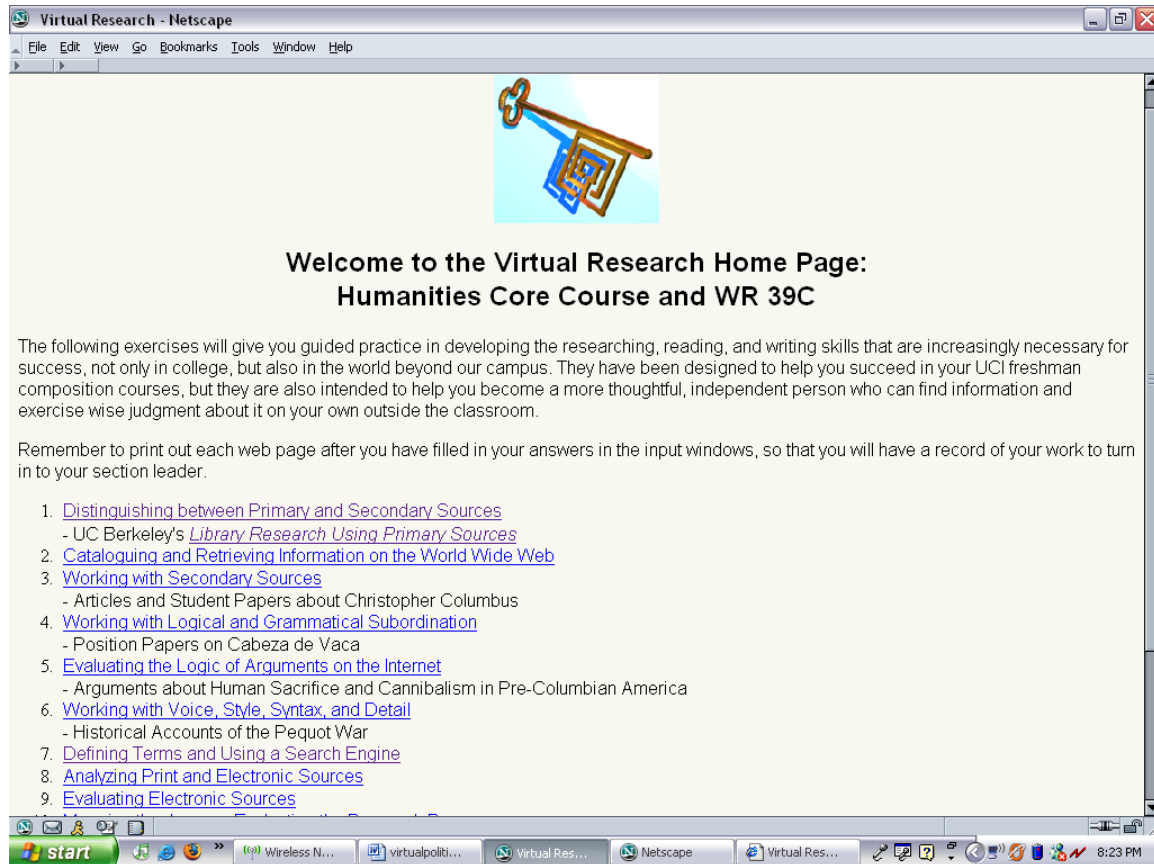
Virtual Research - Netscape

File Edit View Go Bookmarks Tools Window Help

Welcome to the Virtual Research Home Page:
Humanities Core Course and WR 39C

The following exercises will give you guided practice in developing the researching, reading, and writing skills that are increasingly necessary for success, not only in college, but also in the world beyond our campus. They have been designed to help you succeed in your UCI freshman composition courses, but they are also intended to help you become a more thoughtful, independent person who can find information and exercise wise judgment about it on your own outside the classroom.

Remember to print out each web page after you have filled in your answers in the input windows, so that you will have a record of your work to turn in to your section leader.

1. Distinguishing between Primary and Secondary Sources
- UC Berkeley's *Library Research Using Primary Sources*
2. Cataloguing and Retrieving Information on the World Wide Web
3. Working with Secondary Sources
- Articles and Student Papers about Christopher Columbus
4. Working with Logical and Grammatical Subordination
- Position Papers on Cabeza de Vaca
5. Evaluating the Logic of Arguments on the Internet
- Arguments about Human Sacrifice and Cannibalism in Pre-Columbian America
6. Working with Voice, Style, Syntax, and Detail
- Historical Accounts of the Pequot War
7. Defining Terms and Using a Search Engine
8. Analyzing Print and Electronic Sources
9. Evaluating Electronic Sources
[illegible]

start | Wireless N... | virtualpoliti... | Virtual Res... | Netscape | Virtual Res... | 8:23 PM